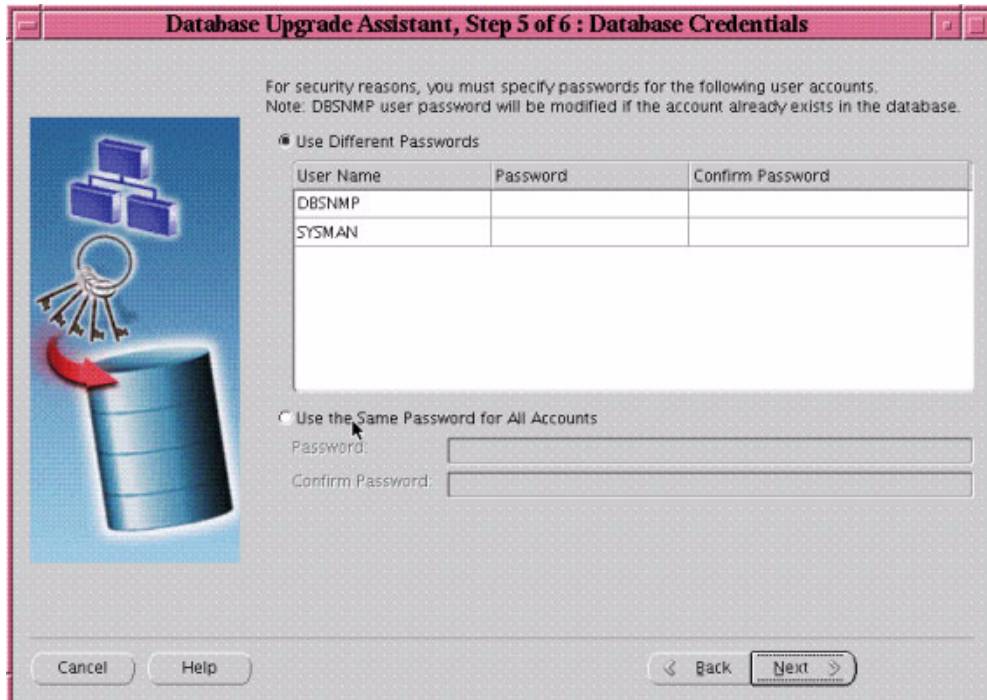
Database Upgrade Assistant, Step 5 of 6 : Database Credentials

For security reasons, you must specify passwords for the following user accounts.
Note: DBSNMP user password will be modified if the account already exists in the database.

Use Different Passwords

| User Name | Password | Confirm Password |
|---|---|---|
| DBSNMP | | |
| SYSMAN | | |

Use the Same Password for All Accounts

Password:

Confirm Password:

Cancel

Help

Back

Next